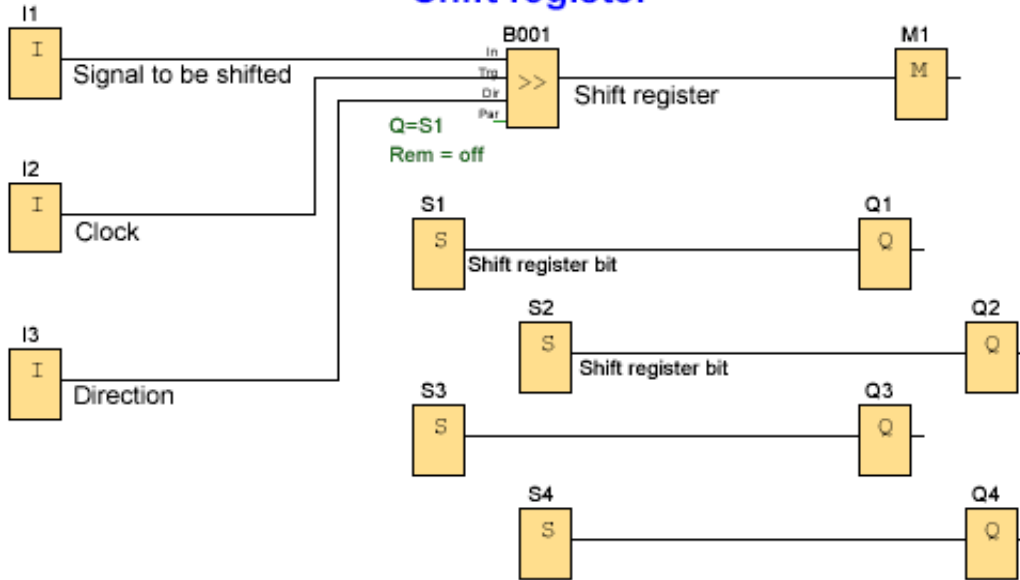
Shift register

I1
I
Signal to be shifted

B001
In
Trg
Dir
Par
>>
Shift register

M1
M

Q=S1
Rem = off

I2
I
Clock

S1
S
Shift register bit

Q1
Q

S2
S
Shift register bit

Q2
Q

I3
I
Direction

S3
S

Q3
Q

S4
S

Q4
Q